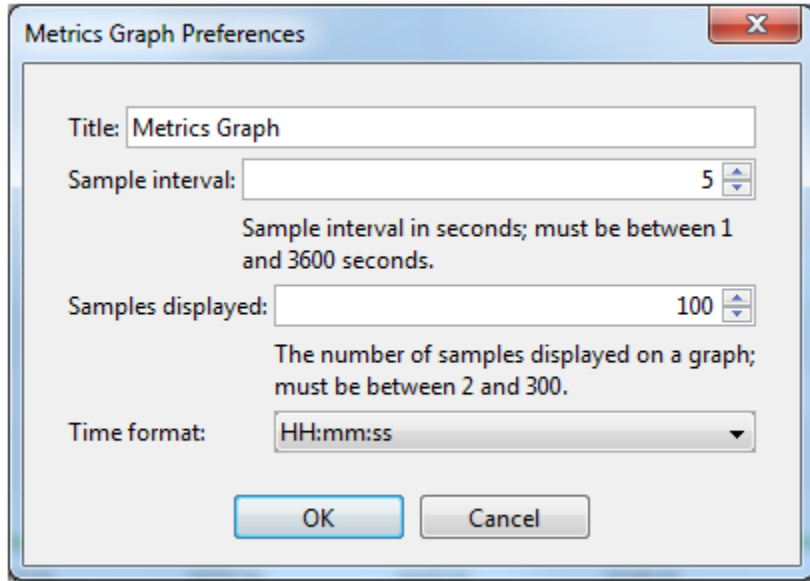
Metrics Graph Preferences

Title: Metrics Graph

Sample interval: 5

Sample interval in seconds; must be between 1 and 3600 seconds.

Samples displayed: 100

The number of samples displayed on a graph; must be between 2 and 300.

Time format: HH:mm:ss

OK Cancel